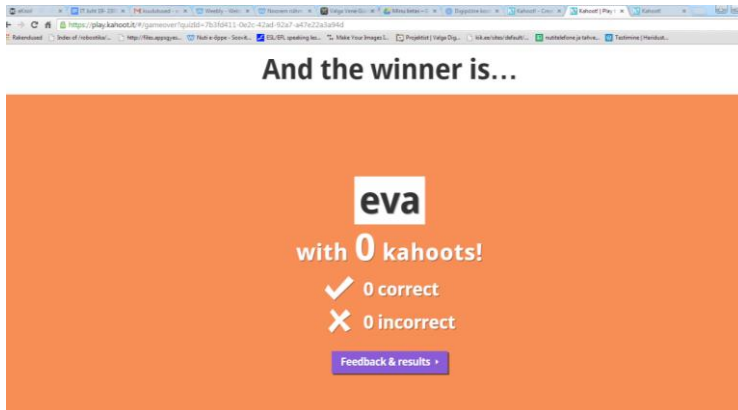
https://play.kahoot.it/#/gameover?quizId=7b3fd411-0e2c-42ad-92a7-a47e22a3a94d

Rakendused | Index of /robootika/... | http://files.appsgyes... | Nuti e-õppe - Scoo-it... | ESL/EFL speaking les... | Make Your Images I... | Projektid | Valga Dig... | kk.ee/sites/default/... | nutitelefone ja tahve... | Taotlemine | Haridust...

And the winner is…

eva

with 0 kahoots!

0 correct

0 incorrect

Feedback & results